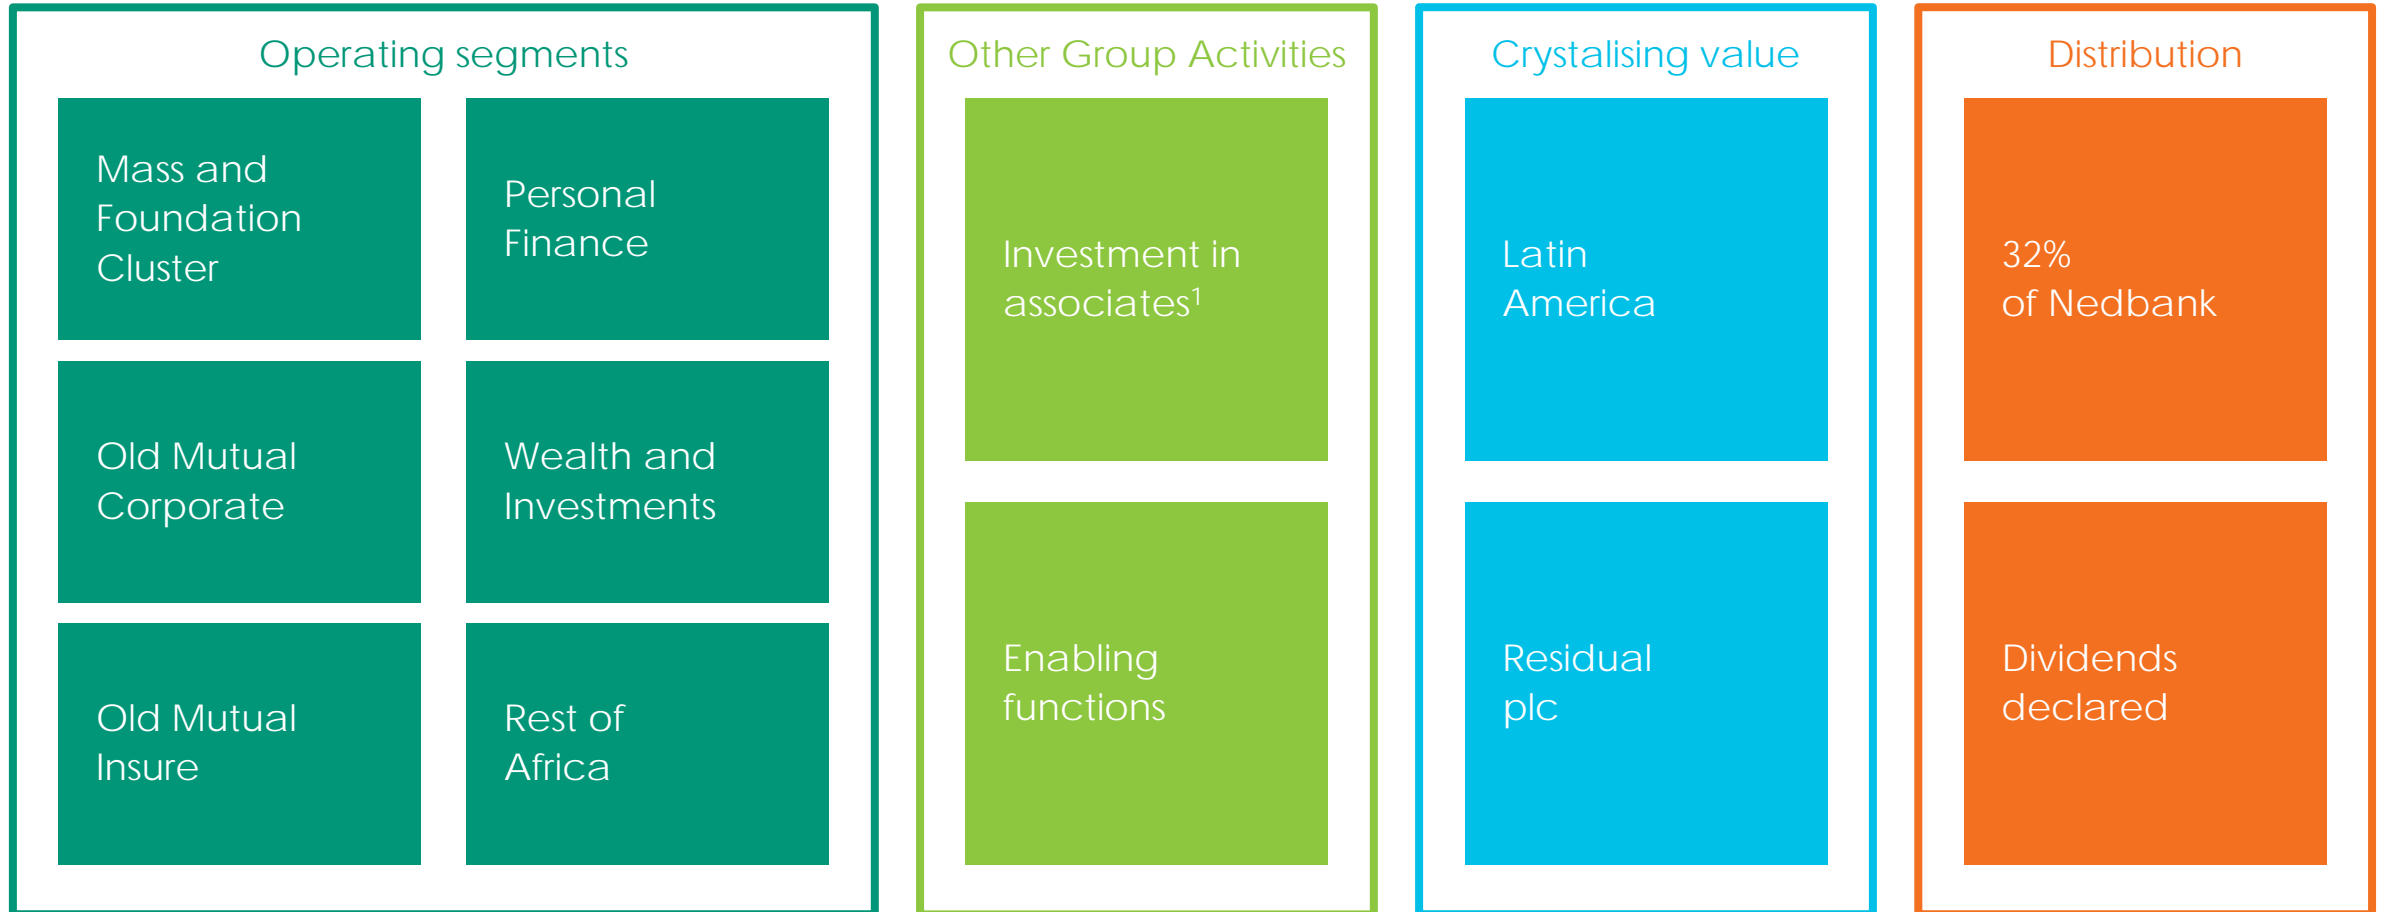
Operating segments

Mass and Foundation Cluster

Personal Finance

Old Mutual Corporate

Wealth and Investments

Old Mutual Insure

Rest of Africa

Other Group Activities

Investment in associates$^1$

Enabling functions

Crystalising value

Latin America

Residual plc

Distribution

32% of Nedbank

Dividends declared